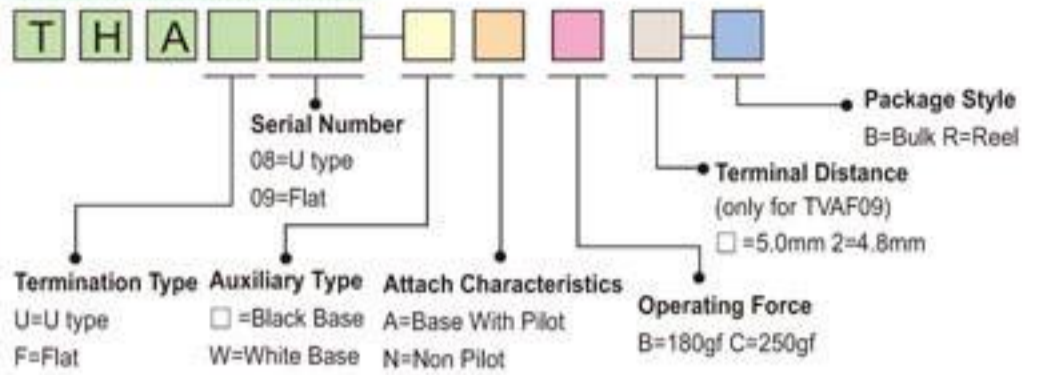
T H A

Serial Number
08=U type
09=Flat

Package Style
B=Bulk R=Reel

Terminal Distance
(only for TVAF09)
□ =5.0mm 2=4.8mm

Termination Type
U=U type
F=Flat

Auxiliary Type
□ =Black Base
W=White Base

Attach Characteristics
A=Base With Pilot
N=Non Pilot

Operating Force
B=180gf C=250gf